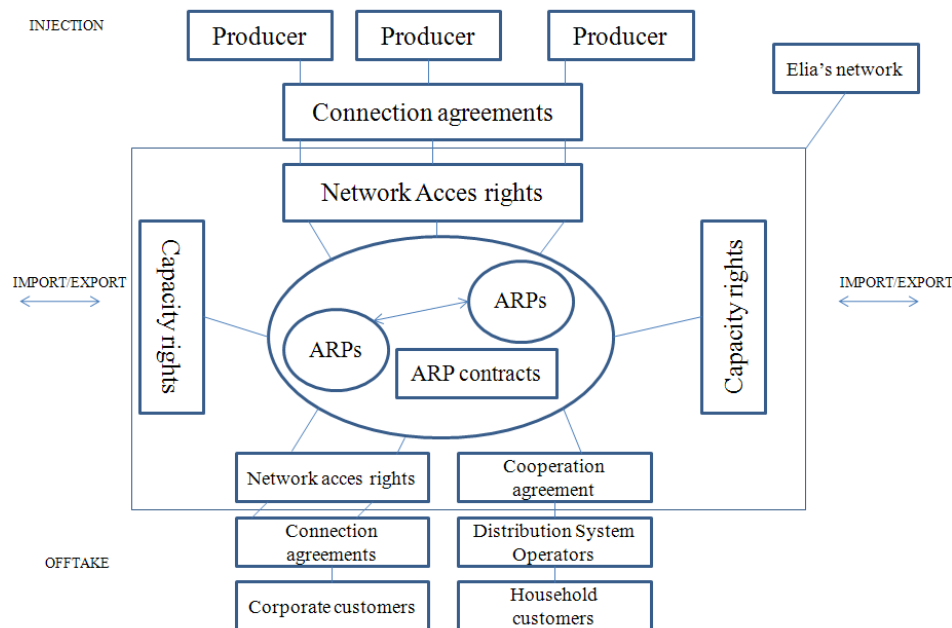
INJECTION

Producer

Producer

Producer

Elia's network

Connection agreements

Network Acces rights

IMPORT/EXPORT

Capacity rights

ARPs

ARPs

ARP contracts

Capacity rights

IMPORT/EXPORT

Network acces rights

Cooperation agreement

OFFTAKE

Connection agreements

Distribution System Operators

Corporate customers

Household customers